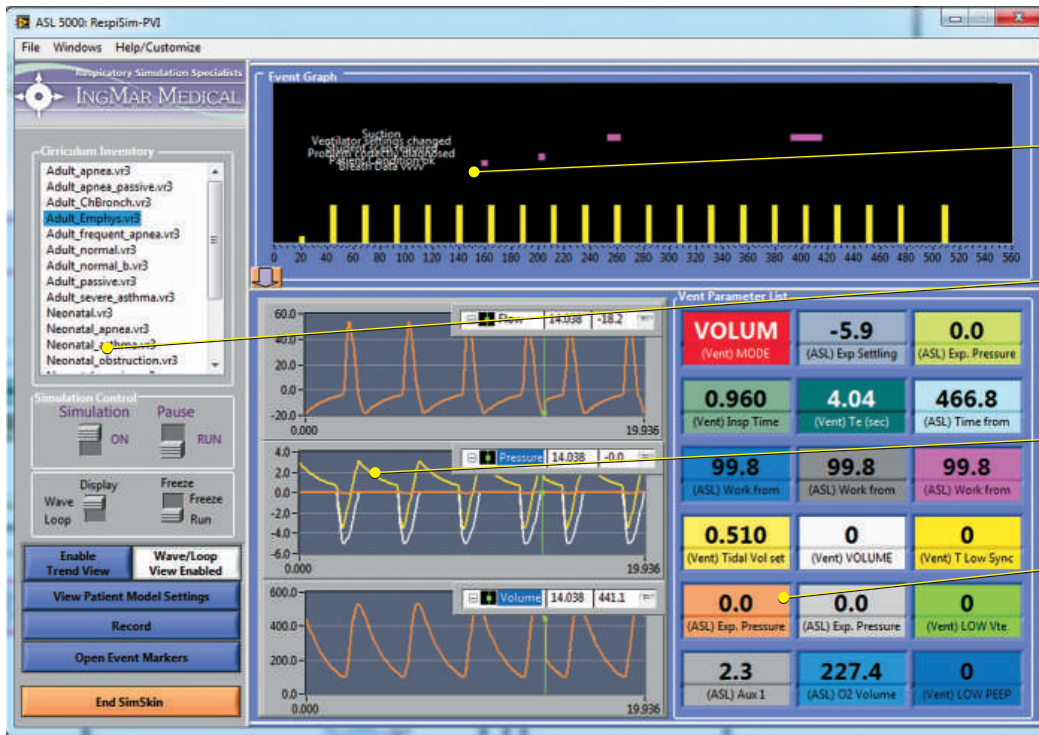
ASL 5000: RespiSim-PVI

File Windows Help/Customize

Respiratory Simulation Specialists
INGMAR MEDICAL

Circiculum Inventory
Adult_apnea.vr3
Adult_apnea_passive.vr3
Adult_ChBronch.vr3
Adult_Emphys.vr3
Adult_frequent_apnea.vr3
Adult_normal.vr3
Adult_normal_b.vr3
Adult_passive.vr3
Adult_severe_asthma.vr3
Neonatal.vr3
Neonatal_apnea.vr3
Neonatal_asthma.vr3
Neonatal_obstruction.vr3

Simulation Control
Simulation Pause
ON RUN

Display Freeze
Wave Freeze
Loop Run

Enable Trend View
Wave/Loop View Enabled
View Patient Model Settings
Record
Open Event Markers
End SimSkin

Event Graph
Suction
Ventilator settings changed
Problem detected/resolved
Patient Alarm
Breath Data
0 20 40 60 80 100 120 140 160 180 200 220 240 260 280 300 320 340 360 380 400 420 440 460 480 500 520 540 560

Flow 14.038 -18.2
60.0 40.0 20.0 0.0 -20.0
0.000 19.936

Pressure 14.038 -0.0
4.0 2.0 0.0 -2.0 -4.0 -6.0
0.000 19.936

Volume 14.038 441.1
600.0 400.0 200.0 0.0
0.000 19.936

Vent Parameter List
| VOLUM (Vent) MODE | -5.9 (ASL) Exp Settling | 0.0 (ASL) Exp. Pressure |
|---|---|---|
| 0.960 (Vent) Insp Time | 4.04 (Vent) Te (sec) | 466.8 (ASL) Time from |
| 99.8 (ASL) Work from | 99.8 (ASL) Work from | 99.8 (ASL) Work from |
| 0.510 (Vent) Tidal Vol set | 0 (Vent) VOLUME | 0 (Vent) T Low Sync |
| 0.0 (ASL) Exp. Pressure | 0.0 (ASL) Exp. Pressure | 0 (Vent) LOW Vte |
| 2.3 (ASL) Aux 1 | 227.4 (ASL) O2 Volume | 0 (Vent) LOW PEEP |